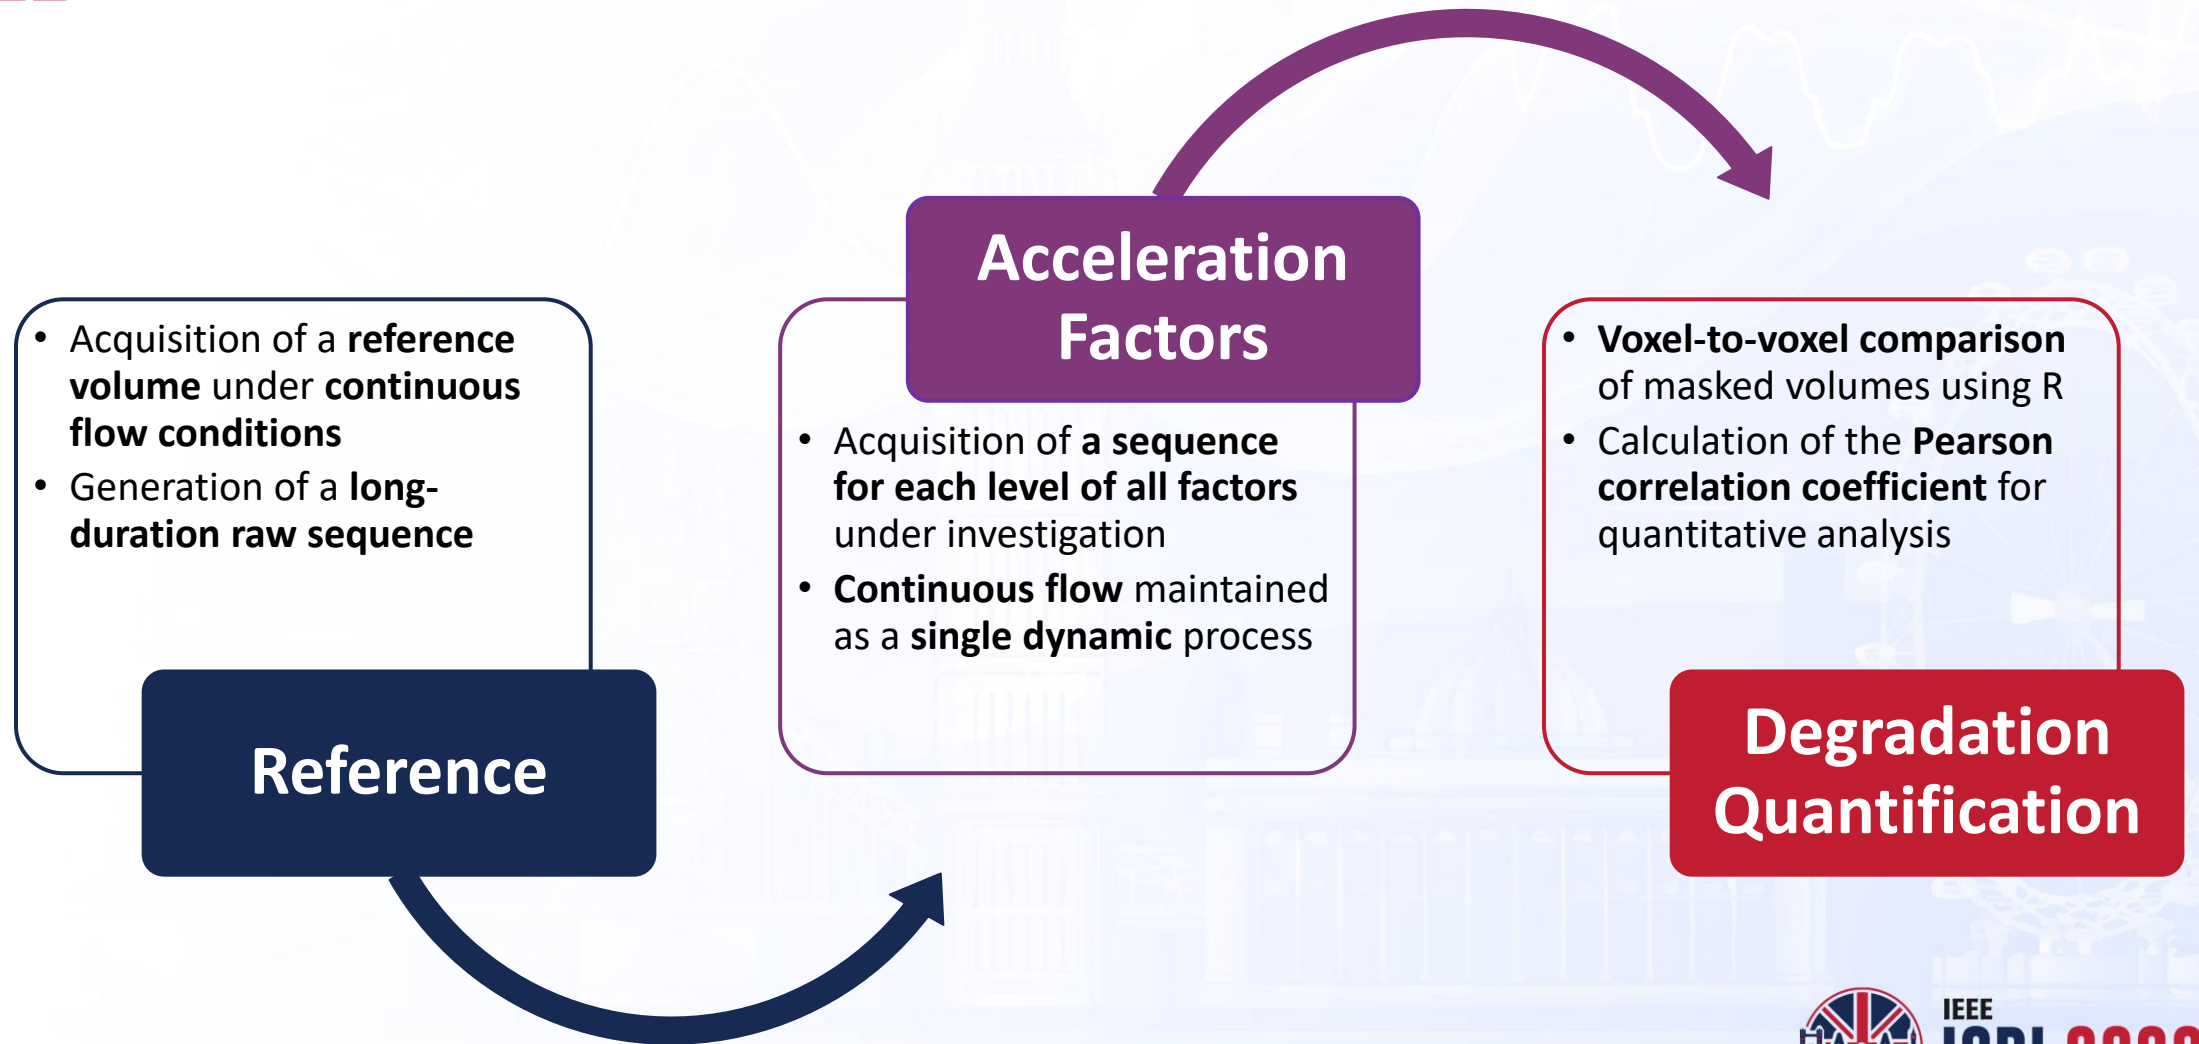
• Acquisition of a **reference volume** under **continuous flow conditions**
• Generation of a **long-duration raw sequence**

Reference

Acceleration Factors

• Acquisition of **a sequence for each level of all factors** under investigation
• **Continuous flow** maintained as a **single dynamic** process

• **Voxel-to-voxel comparison** of masked volumes using R
• Calculation of the **Pearson correlation coefficient** for quantitative analysis

Degradation Quantification

IEEE
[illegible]